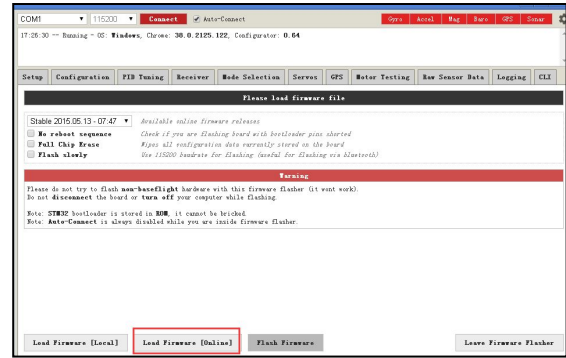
COM1 115200 Connect Auto-Connect Gyro Accel Mag Baro GPS Sonar

17:26:30 -- Running - OS: Windows, Chrome: 38.0.2125.122, Configurator: 0.64

Setup Configuration PID Tuning Receiver Mode Selection Servos GPS Motor Testing Raw Sensor Data Logging CLI

Please load firmware file

Stable 2015.05.13 - 07:47 Available online firmware releases
No reboot sequence Check if you are flashing board with bootloader pins shorted
Full Chip Erase Wipes all configuration data currently stored on the board
Flash slowly Use 115200 baudrate for flashing (useful for flashing via bluetooth)

Warning

Please do not try to flash non-baseflight hardware with this firmware flasher (it wont work).
Do not disconnect the board or turn off your computer while flashing.

Note: STM32 bootloader is stored in ROM, it cannot be bricked.
Note: Auto-Connect is always disabled while you are inside firmware flasher.

Load Firmware [Local] Load Firmware [Online] Flash Firmware Leave Firmware Flasher